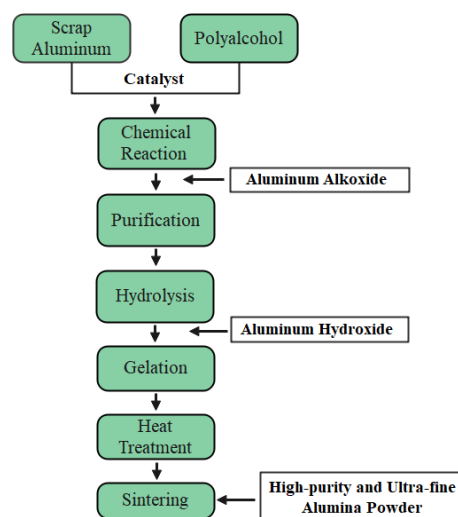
Scrap Aluminum

Polyalcohol

Catalyst

Chemical Reaction

Aluminum Alkoxide

Purification

Hydrolysis

Aluminum Hydroxide

Gelation

Heat Treatment

Sintering

High-purity and Ultra-fine Alumina Powder